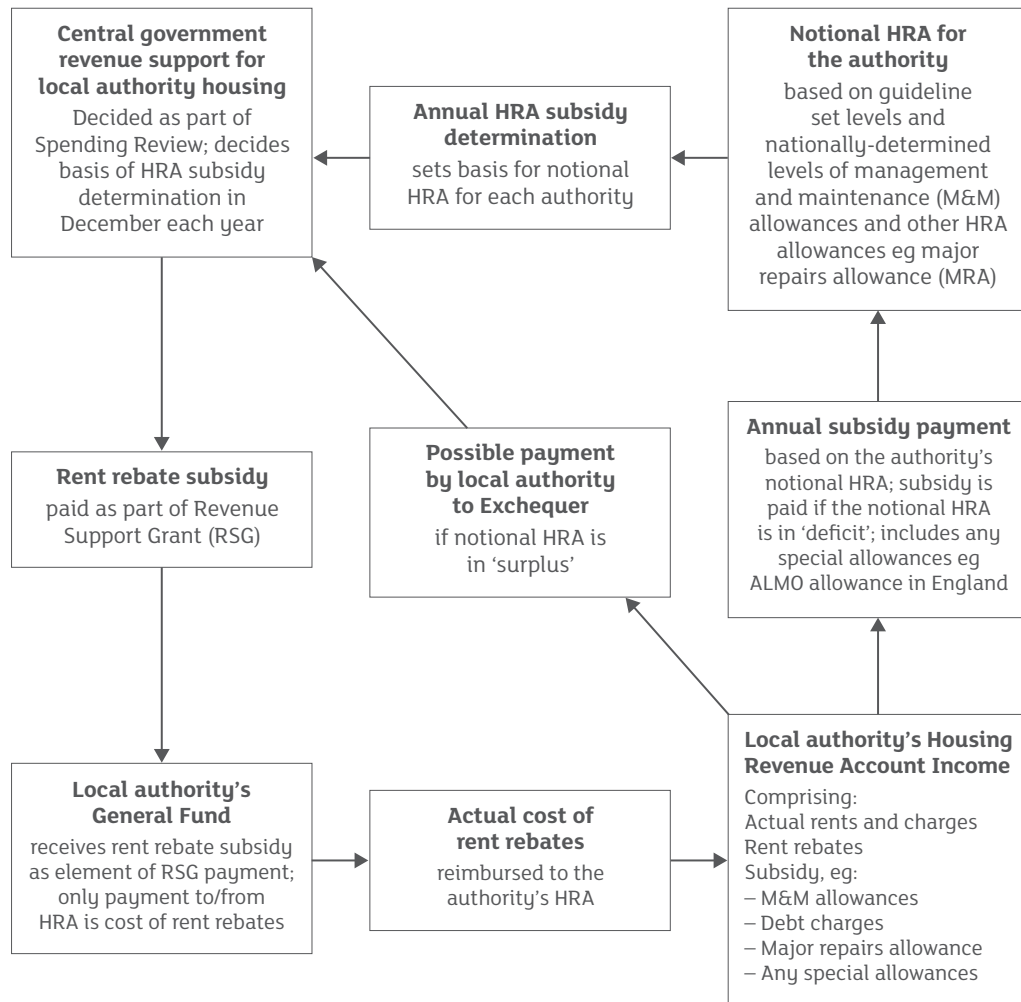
**Central government revenue support for local authority housing**
Decided as part of Spending Review; decides basis of HRA subsidy determination in December each year

**Annual HRA subsidy determination**
sets basis for notional HRA for each authority

**Notional HRA for the authority**
based on guideline set levels and nationally-determined levels of management and maintenance (M&M) allowances and other HRA allowances eg major repairs allowance (MRA)

**Annual subsidy payment**
based on the authority's notional HRA; subsidy is paid if the notional HRA is in 'deficit'; includes any special allowances eg ALMO allowance in England

**Possible payment by local authority to Exchequer**
if notional HRA is in 'surplus'

**Rent rebate subsidy**
paid as part of Revenue Support Grant (RSG)

**Local authority's General Fund**
receives rent rebate subsidy as element of RSG payment; only payment to/from HRA is cost of rent rebates

**Actual cost of rent rebates**
reimbursed to the authority's HRA

**Local authority's Housing Revenue Account Income**
Comprising:
Actual rents and charges
Rent rebates
Subsidy, eg:
– M&M allowances
– Debt charges
– Major repairs allowance
– Any special allowances